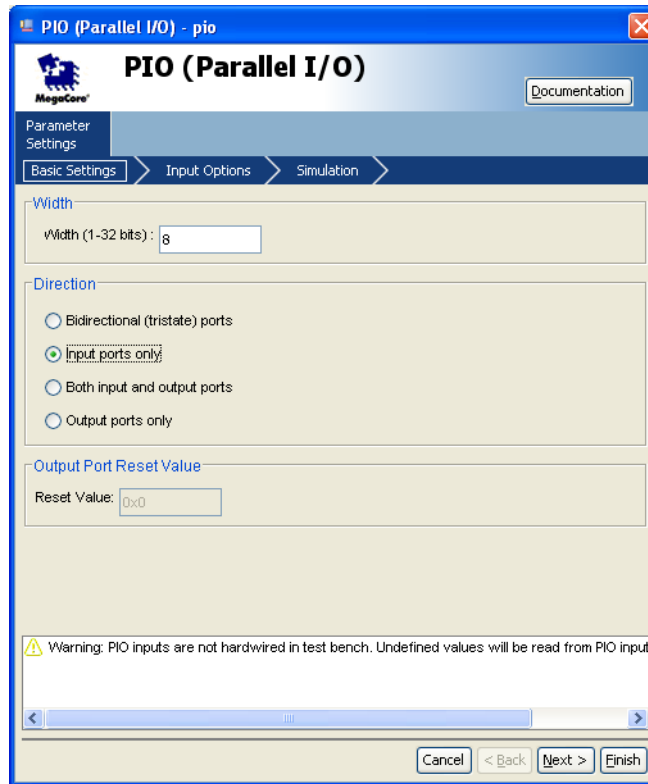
PIO (Parallel I/O) - pio

MegaCore

PIO (Parallel I/O)

Documentation

Parameter Settings

Basic Settings

Input Options

Simulation

Width

Width (1-32 bits) : 8

Direction

Bidirectional (tristate) ports

Input ports only

Both input and output ports

Output ports only

Output Port Reset Value

Reset Value: 0x0

Warning: PIO inputs are not hardwired in test bench. Undefined values will be read from PIO input

Cancel

< Back

Next >

Finish